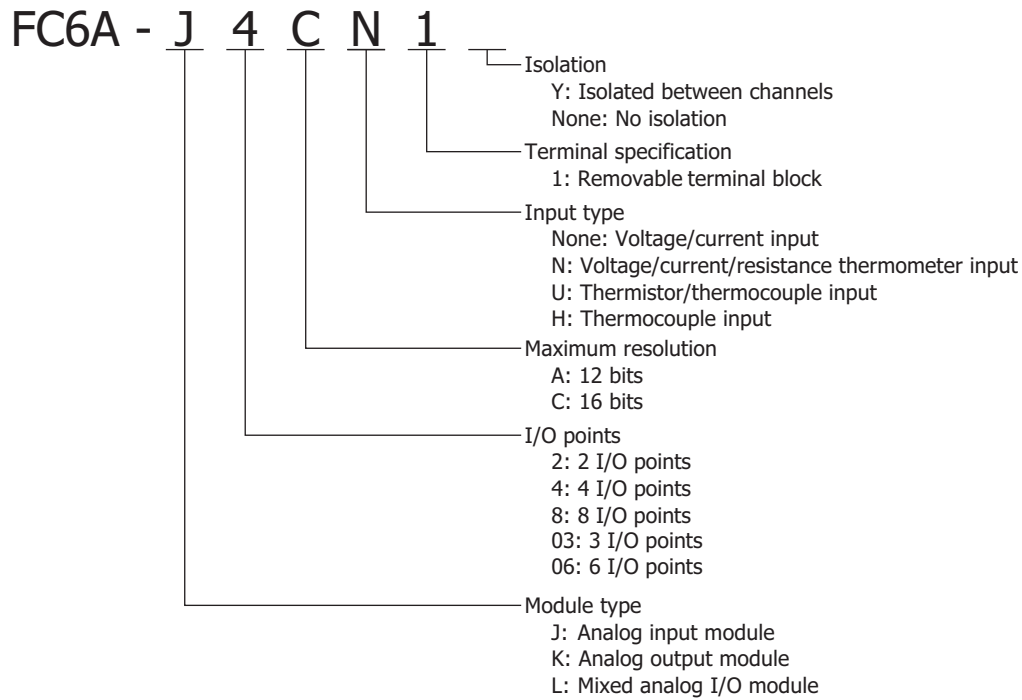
FC6A - J 4 C N 1 _

Isolation
Y: Isolated between channels
None: No isolation

Terminal specification
1: Removable terminal block

Input type
None: Voltage/current input
N: Voltage/current/resistance thermometer input
U: Thermistor/thermocouple input
H: Thermocouple input

Maximum resolution
A: 12 bits
C: 16 bits

I/O points
2: 2 I/O points
4: 4 I/O points
8: 8 I/O points
03: 3 I/O points
06: 6 I/O points

Module type
J: Analog input module
K: Analog output module
L: Mixed analog I/O module